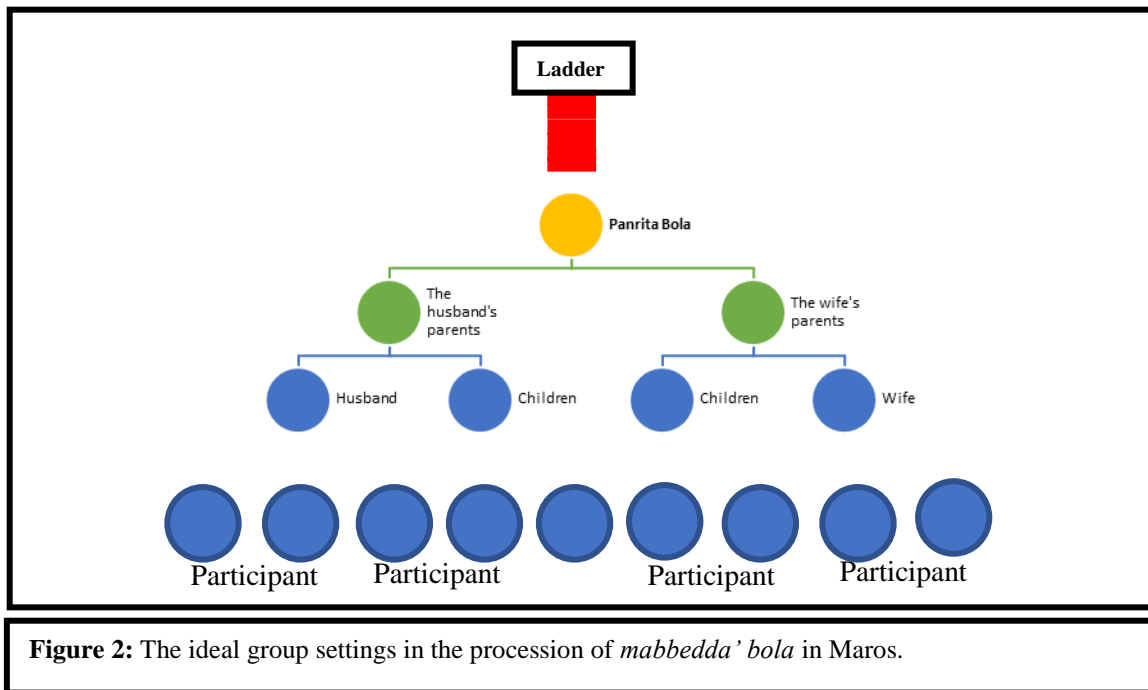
Ladder

Panrita Bola

The husband's parents

The wife's parents

Husband

Children

Children

Wife

Participant Participant Participant Participant

**Figure 2:** The ideal group settings in the procession of *mabbedda' bola* in Maros.